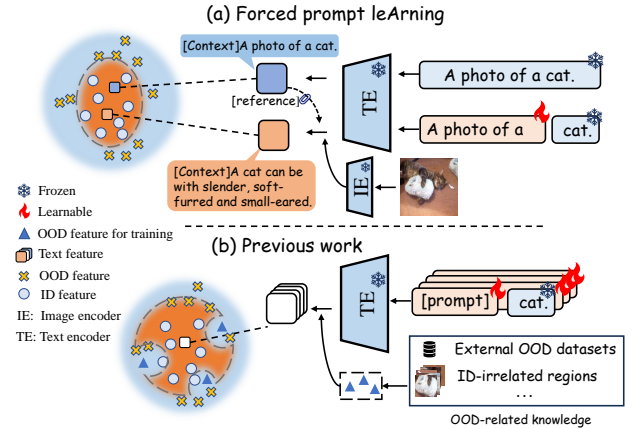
(a) Forced prompt leArning

[Context]A photo of a cat.

[reference]

[Context]A cat can be with slender, soft-furred and small-eared.

TE

IE

A photo of a cat.

A photo of a

cat.

Frozen

Learnable

OOD feature for training

Text feature

OOD feature

ID feature

IE: Image encoder

TE: Text encoder

(b) Previous work

TE

[prompt]

cat.

External OOD datasets

ID-irrelated regions

...

OOD-related knowledge